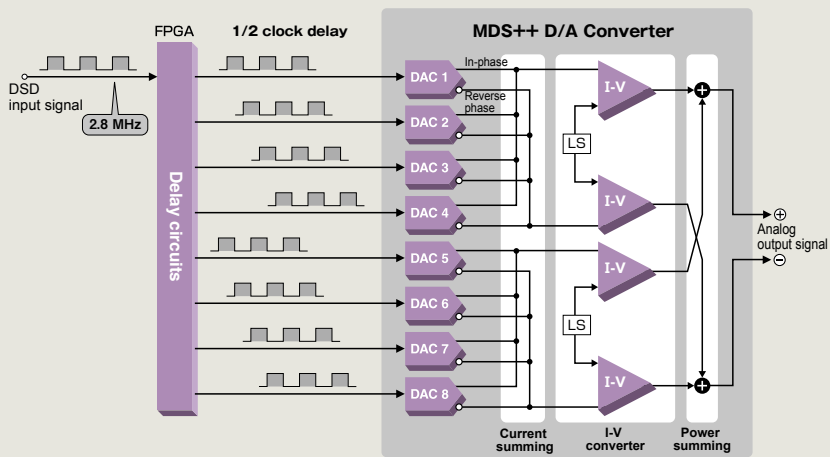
FPGA

1/2 clock delay

MDS++ D/A Converter

DSD input signal

2.8 MHz

Delay circuits

In-phase

Reverse phase

DAC 1

DAC 2

DAC 3

DAC 4

DAC 5

DAC 6

DAC 7

DAC 8

LS

LS

I-V

I-V

I-V

I-V

$\oplus$

$\ominus$

Analog output signal

Current summing

I-V converter

Power summing